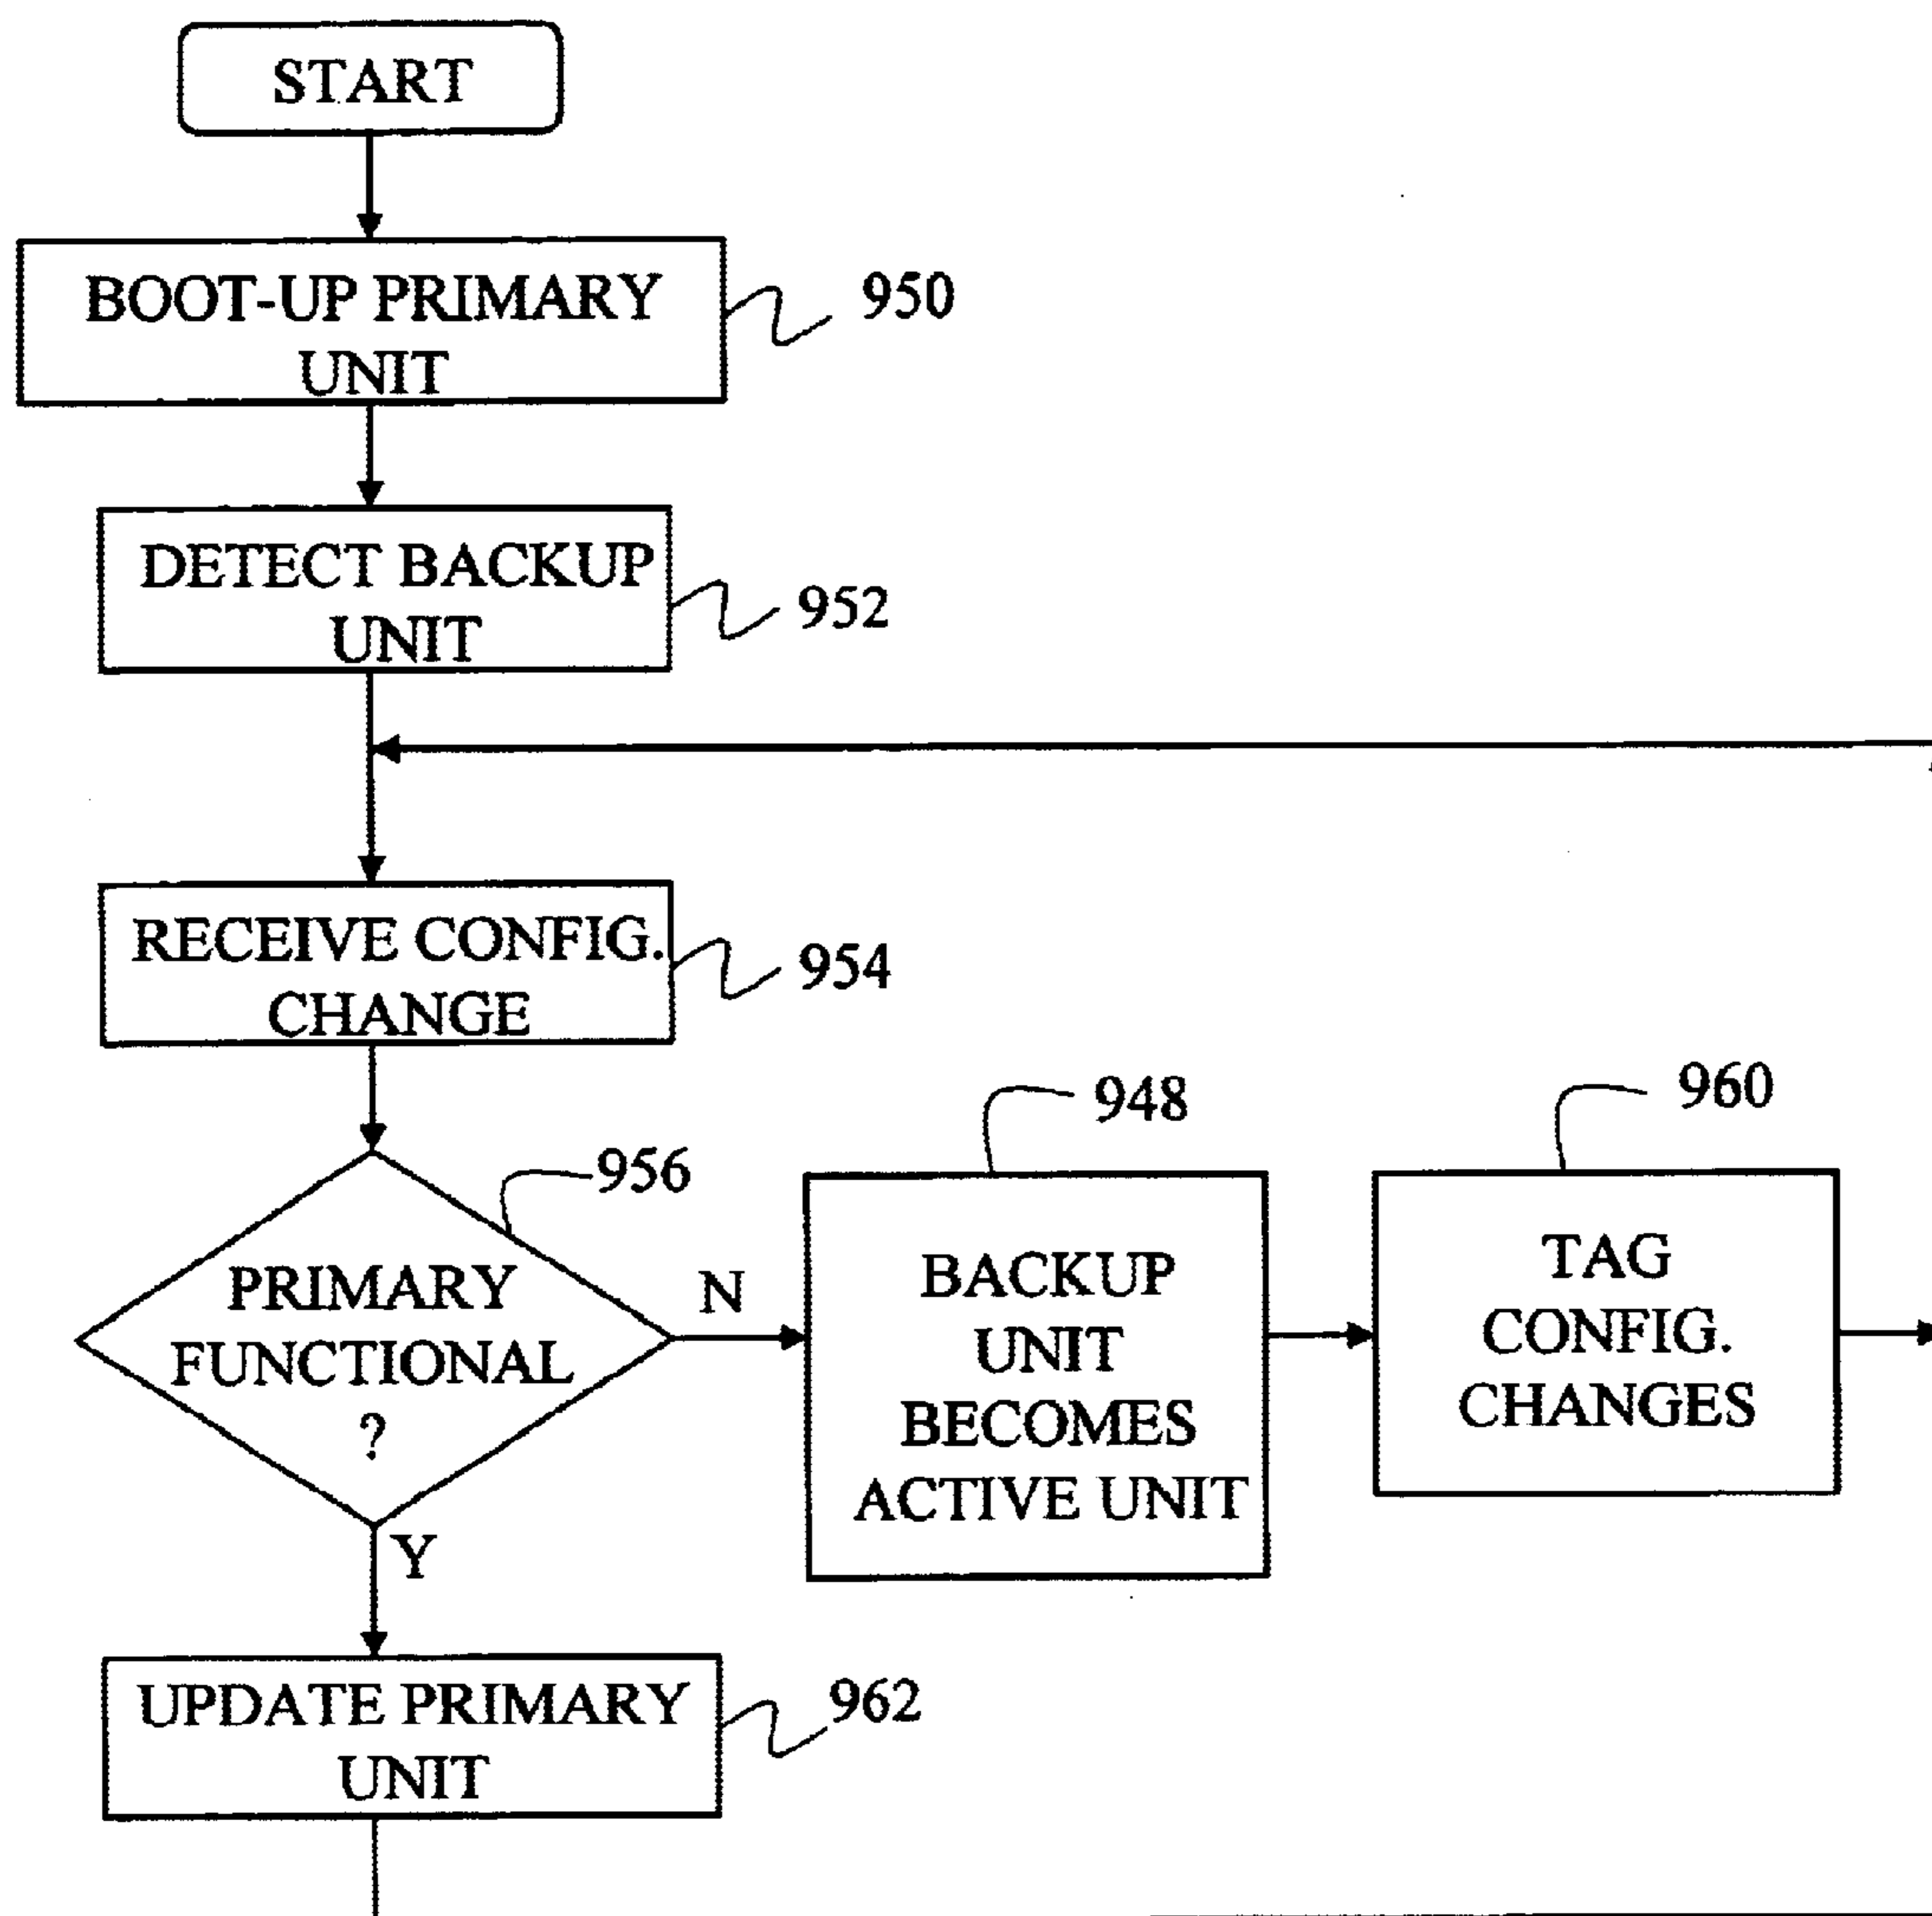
START

BOOT-UP PRIMARY UNIT

950

DETECT BACKUP UNIT

952

RECEIVE CONFIG. CHANGE

954

948

960

956

PRIMARY FUNCTIONAL ?

N

BACKUP UNIT BECOMES ACTIVE UNIT

TAG CONFIG. CHANGES

Y

UPDATE PRIMARY UNIT

962